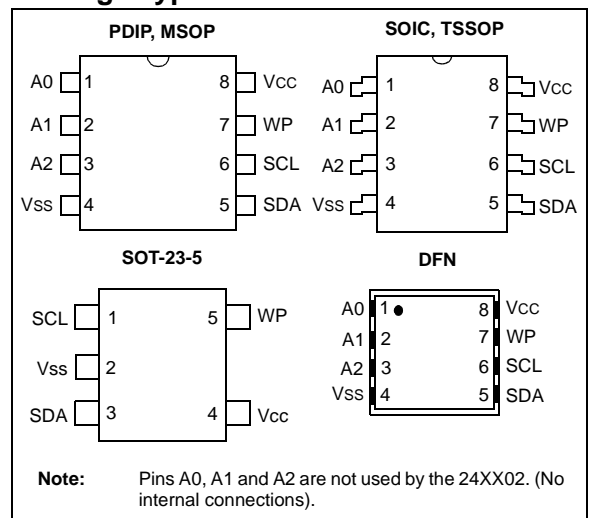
PDIP, MSOP

A0 1
A1 2
A2 3
Vss 4
8 Vcc
7 WP
6 SCL
5 SDA

SOIC, TSSOP

A0 1
A1 2
A2 3
Vss 4
8 Vcc
7 WP
6 SCL
5 SDA

SOT-23-5

SCL 1
Vss 2
SDA 3
5 WP
4 Vcc

DFN

A0 1
A1 2
A2 3
Vss 4
8 Vcc
7 WP
6 SCL
5 SDA

**Note:** Pins A0, A1 and A2 are not used by the 24XX02. (No internal connections).